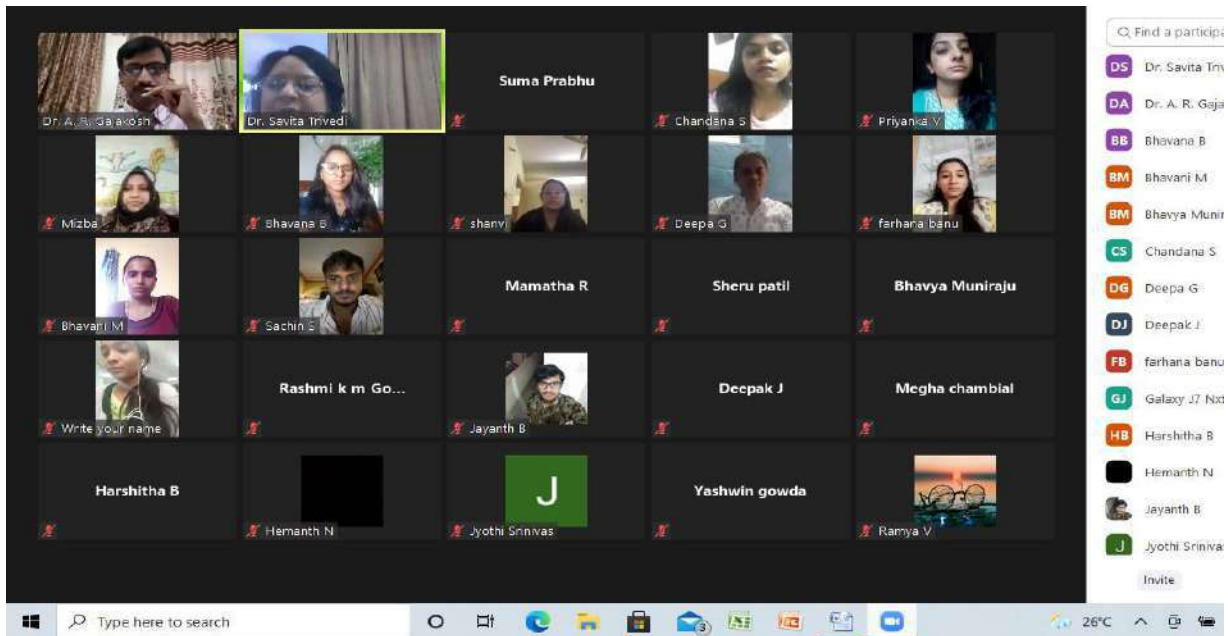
Dr. A. R. Gajakosh
Dr. Savita Trivedi
Suma Prabhu
Chandana S
Priyanka V
Mizba
Bhavana B
shanvi
Deepa G
farhana banu
Bhavani M
Sachin S
Mamatha R
Sheru patil
Bhavya Muniraju
Write your name
Rashmi k m Go...
Jayanth B
Deepak J
Megha chambial
Harshitha B
Hemanth N
J
Jyothi Srinivas
Yashwin gowda
Ramya V

Find a participa
DS Dr. Savita Triv
DA Dr. A. R. Gaja
BB Bhavana B
BM Bhavani M
BM Bhavya Munir
CS Chandana S
DG Deepa G
DJ Deepak J
FB farhana banu
GJ Galaxy J7 Nxt
HB Harshitha B
Hemanth N
Jayanth B
J Jyothi Srinivas
Invite

Type here to search
3
26°C